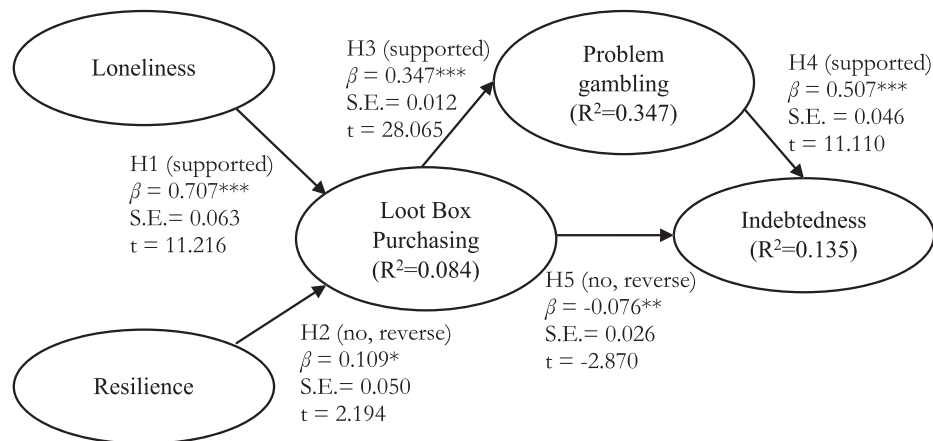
Loneliness

H3 (supported)
$\beta$ = 0.347***
S.E.= 0.012
t = 28.065

Problem gambling
($R^2$=0.347)

H4 (supported)
$\beta$ = 0.507***
S.E. = 0.046
t = 11.110

H1 (supported)
$\beta$ = 0.707***
S.E.= 0.063
t = 11.216

Loot Box Purchasing
($R^2$=0.084)

Indebtedness
($R^2$=0.135)

H5 (no, reverse)
$\beta$ = -0.076**
S.E.= 0.026
t = -2.870

Resilience

H2 (no, reverse)
$\beta$ = 0.109*
S.E.= 0.050
t = 2.194